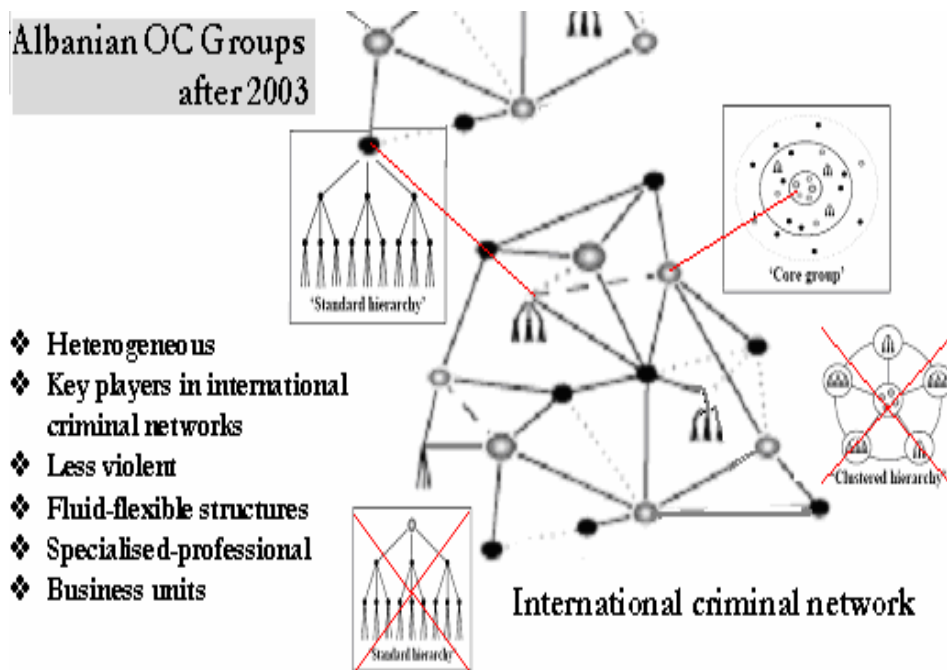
Albanian OC Groups after 2003

'Standard hierarchy'

'Core group'

'Clustered hierarchy'

'Standard hierarchy'

❖ Heterogeneous
❖ Key players in international criminal networks
❖ Less violent
❖ Fluid-flexible structures
❖ Specialised-professional
❖ Business units

International criminal network